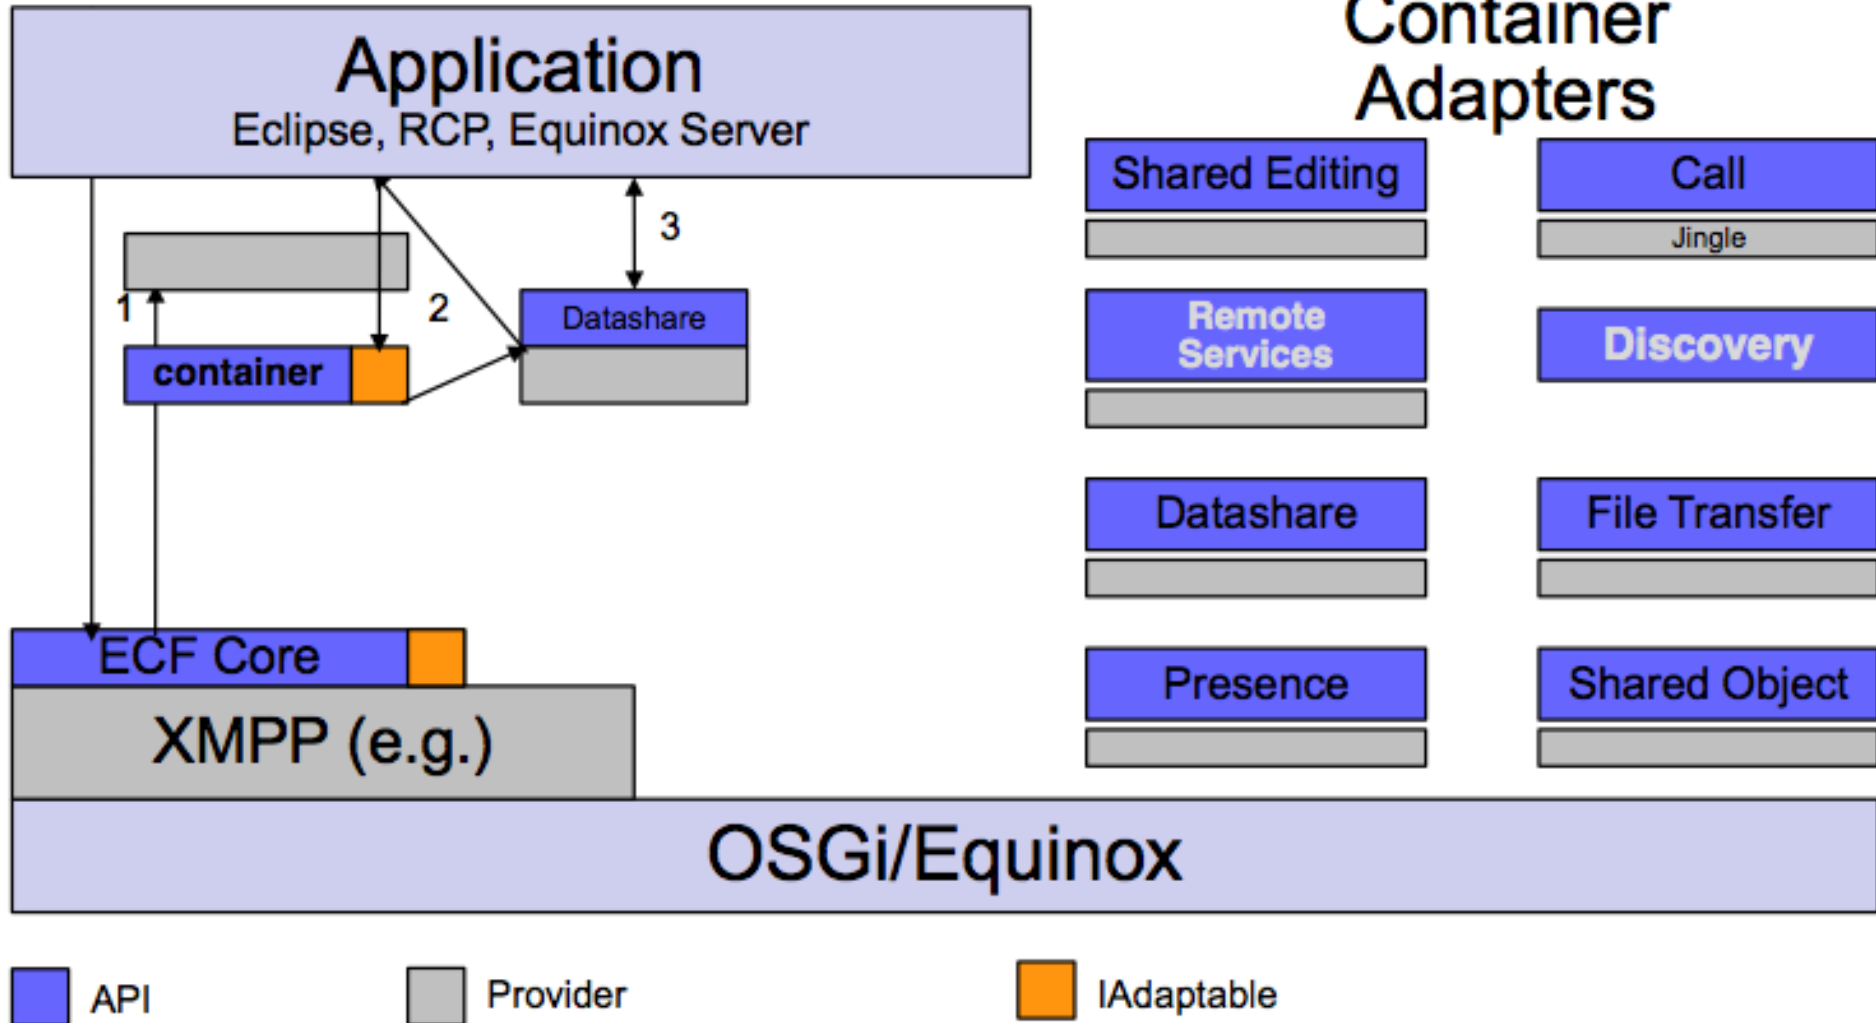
Application
Eclipse, RCP, Equinox Server

Container
Adapters

3
1
2
Datashare
container

Shared Editing
Call
Jingle
Remote Services
Discovery
Datashare
File Transfer
Presence
Shared Object

ECF Core
XMPP (e.g.)
OSGi/Equinox

API
Provider
IAdaptable